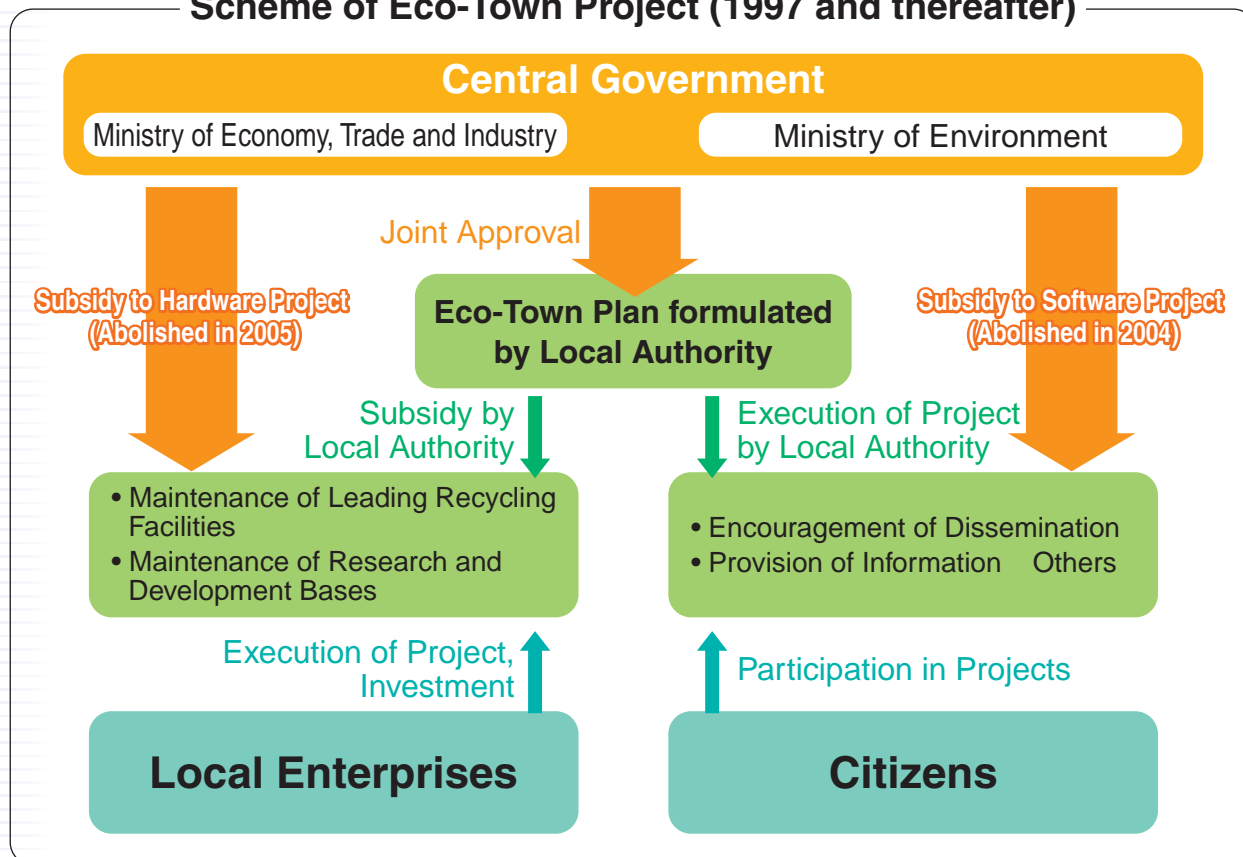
Scheme of Eco-Town Project (1997 and thereafter)

Central Government

Ministry of Economy, Trade and Industry

Ministry of Environment

Joint Approval

Subsidy to Hardware Project (Abolished in 2005)

Eco-Town Plan formulated by Local Authority

Subsidy to Software Project (Abolished in 2004)

Subsidy by Local Authority

Execution of Project by Local Authority

• Maintenance of Leading Recycling Facilities
• Maintenance of Research and Development Bases

• Encouragement of Dissemination
• Provision of Information Others

Execution of Project, Investment

Participation in Projects

Local Enterprises

Citizens